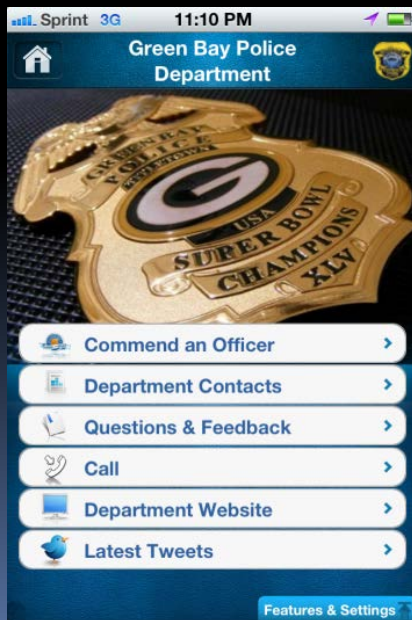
Sprint 3G 11:10 PM

Green Bay Police Department

GREEN BAY POLICE

G

USA

SUPER BOWL

CHAMPIONS

XLV

Commend an Officer

Department Contacts

Questions & Feedback

Call

Department Website

Latest Tweets

Features & Settings